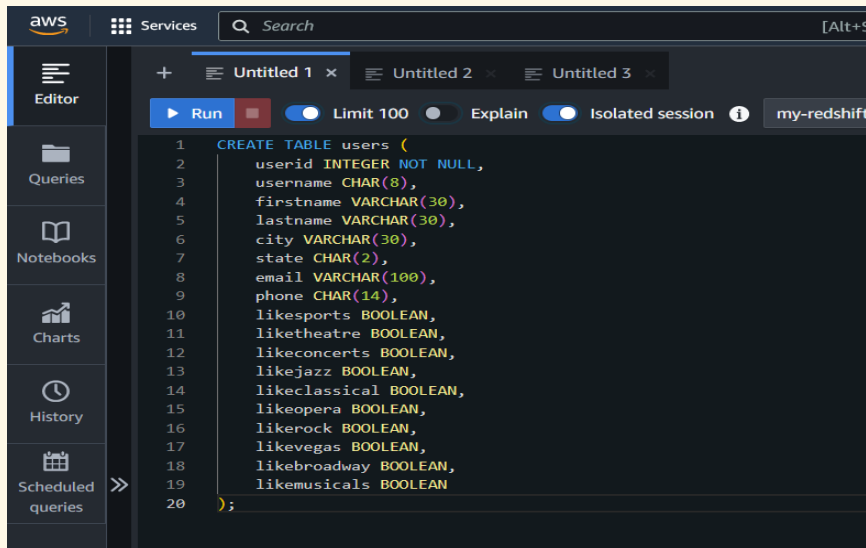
aws Services Search [Alt+S

Editor
Queries
Notebooks
Charts
History
Scheduled queries

+ Untitled 1 × Untitled 2 × Untitled 3 ×

Run Limit 100 Explain Isolated session my-redshift

1 CREATE TABLE users (
2 userid INTEGER NOT NULL,
3 username CHAR(8),
4 firstname VARCHAR(30),
5 lastname VARCHAR(30),
6 city VARCHAR(30),
7 state CHAR(2),
8 email VARCHAR(100),
9 phone CHAR(14),
10 likesports BOOLEAN,
11 liketheatre BOOLEAN,
12 likeconcerts BOOLEAN,
13 likejazz BOOLEAN,
14 likeclassical BOOLEAN,
15 likeopera BOOLEAN,
16 likerock BOOLEAN,
17 likevegas BOOLEAN,
18 likebroadway BOOLEAN,
19 likemusicals BOOLEAN
20 );